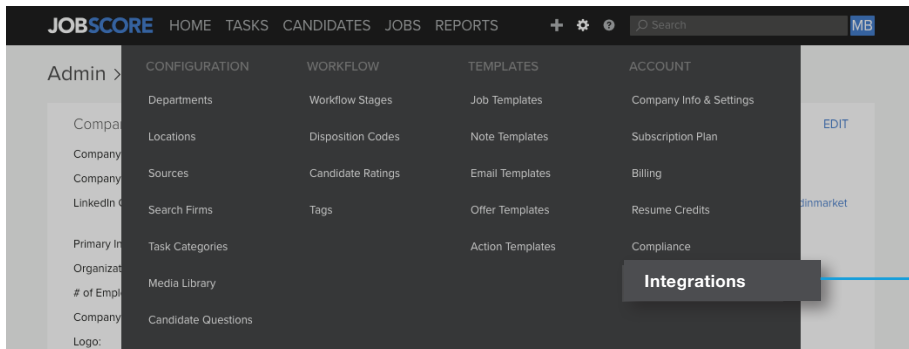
JOBSCORE HOME TASKS CANDIDATES JOBS REPORTS

Search

MB

Admin >

Compa

Company

Company

LinkedIn

Primary In

Organizat

# of Empl

Company

Logo:

EDIT

dinmarket

CONFIGURATION

Departments

Locations

Sources

Search Firms

Task Categories

Media Library

Candidate Questions

WORKFLOW

Workflow Stages

Disposition Codes

Candidate Ratings

Tags

TEMPLATES

Job Templates

Note Templates

Email Templates

Offer Templates

Action Templates

ACCOUNT

Company Info & Settings

Subscription Plan

Billing

Resume Credits

Compliance

Integrations